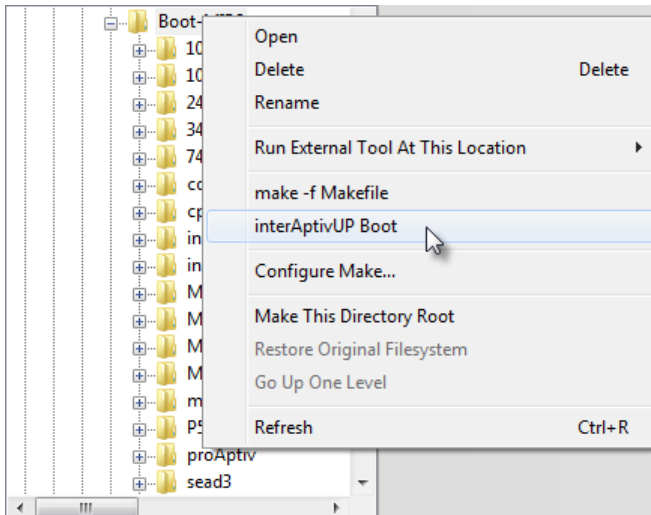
Boot-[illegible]
10
10
24
34
74
co
cp
in
in
M
M
M
M
m
P5
proAptiv
sead3

Open
Delete Delete
Rename
Run External Tool At This Location
make -f Makefile
interAptivUP Boot
Configure Make...
Make This Directory Root
Restore Original Filesystem
Go Up One Level
Refresh Ctrl+R